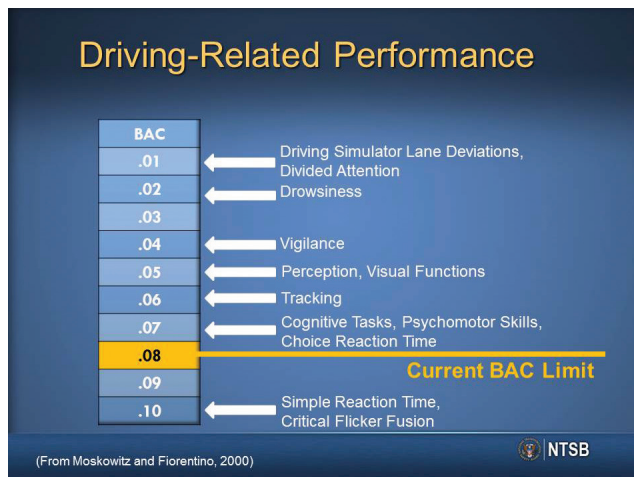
Driving-Related Performance

| BAC |
|---|
| .01 |
| .02 |
| .03 |
| .04 |
| .05 |
| .06 |
| .07 |
| .08 |
| .09 |
| .10 |

Driving Simulator Lane Deviations, Divided Attention

Drowsiness

Vigilance

Perception, Visual Functions

Tracking

Cognitive Tasks, Psychomotor Skills, Choice Reaction Time

Current BAC Limit

Simple Reaction Time, Critical Flicker Fusion

(From Moskowitz and Fiorentino, 2000)

NTSB